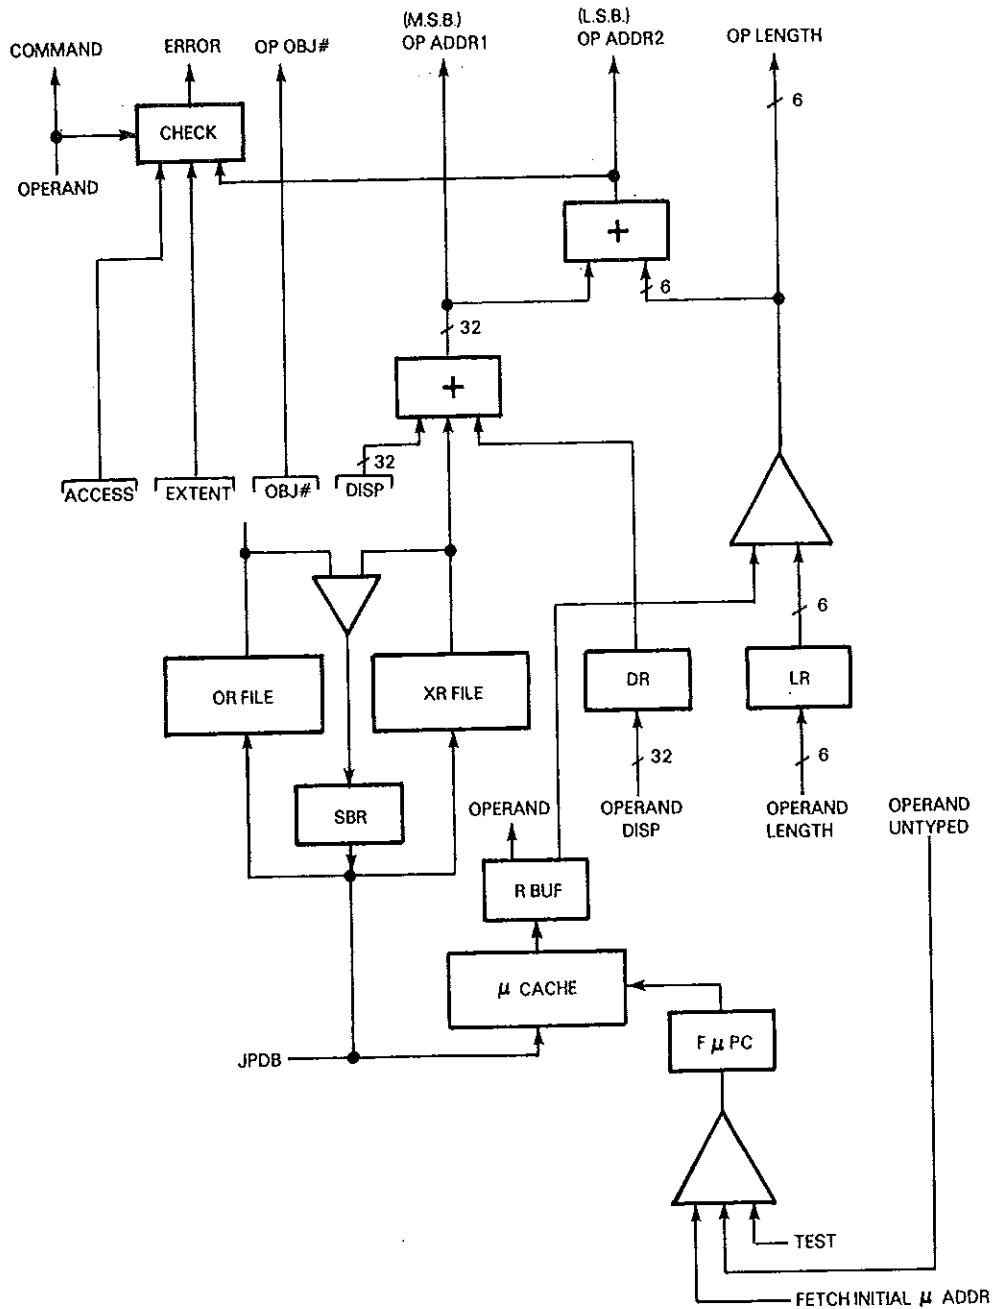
COMMAND
ERROR
OP OBJ#
(M.S.B.) OP ADDR1
(L.S.B.) OP ADDR2
OP LENGTH
6
CHECK
OPERAND
+
6
32
+
32
ACCESS
EXTENT
OBJ#
DISP
6
OR FILE
XR FILE
DR
LR
32
6
SBR
OPERAND
OPERAND DISP
OPERAND LENGTH
OPERAND UNTYPED
R BUF
$\mu$ CACHE
JPDB
F $\mu$ PC
TEST
FETCH INITIAL $\mu$ ADDR